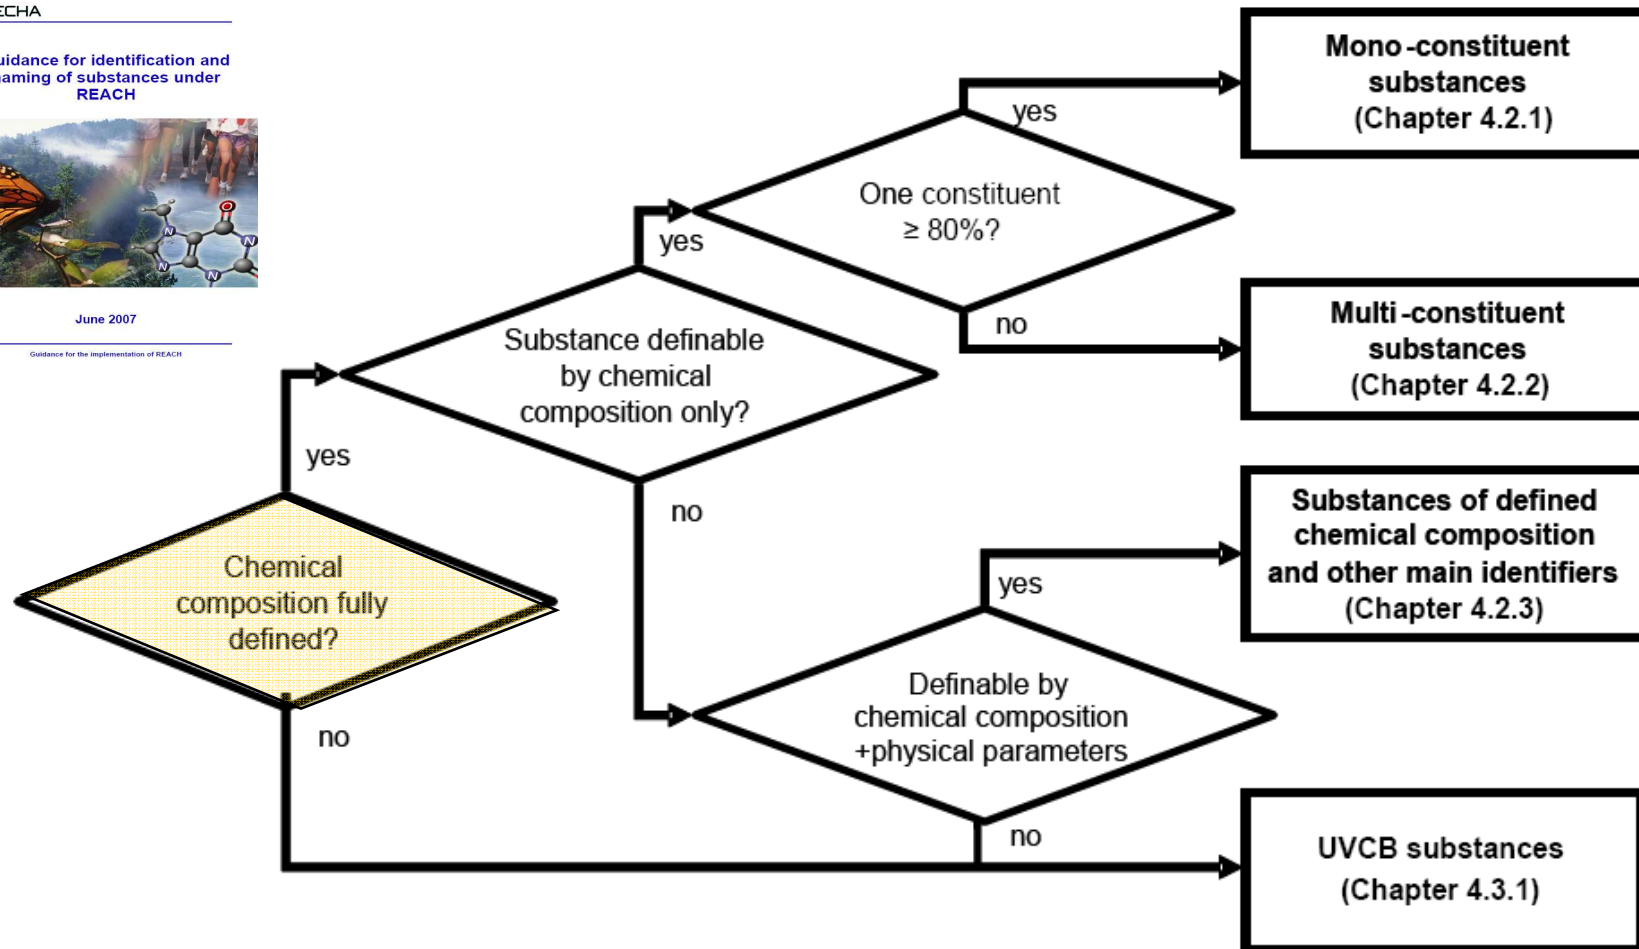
ECHA

uidance for identification and naming of substances under REACH

O
N
N
N

June 2007

Guidance for the implementation of REACH

Chemical composition fully defined?

yes

no

Substance definable by chemical composition only?

yes

no

One constituent $\geq 80\%$?

yes

no

Mono-constituent substances (Chapter 4.2.1)

Multi-constituent substances (Chapter 4.2.2)

Definable by chemical composition +physical parameters

yes

no

Substances of defined chemical composition and other main identifiers (Chapter 4.2.3)

UVCB substances (Chapter 4.3.1)